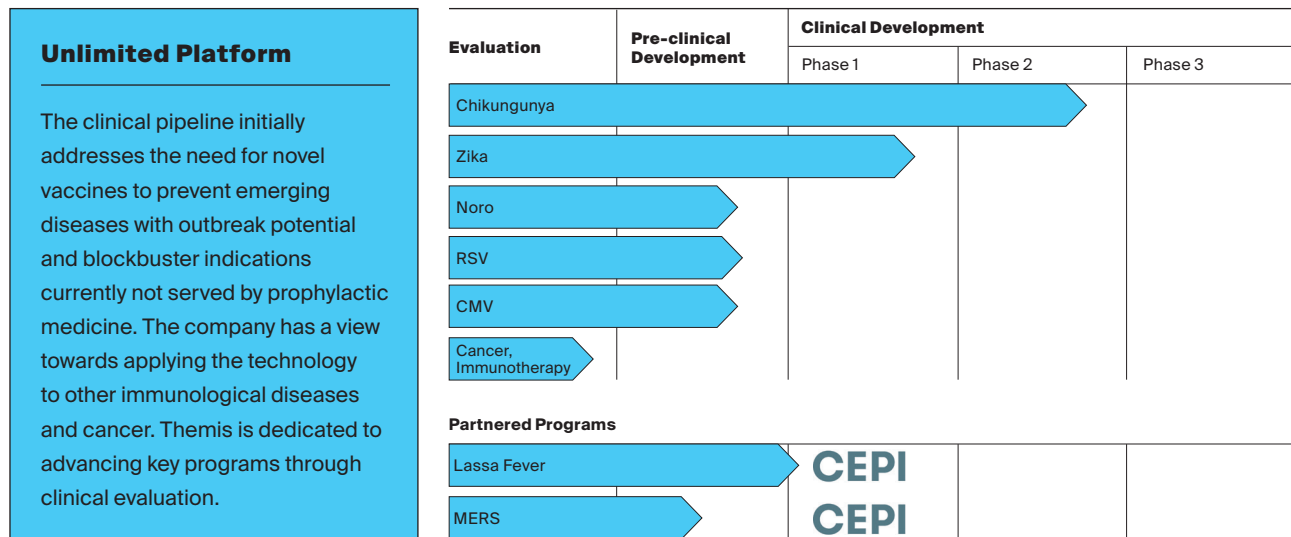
Unlimited Platform

The clinical pipeline initially addresses the need for novel vaccines to prevent emerging diseases with outbreak potential and blockbuster indications currently not served by prophylactic medicine. The company has a view towards applying the technology to other immunological diseases and cancer. Themis is dedicated to advancing key programs through clinical evaluation.

| Evaluation | Pre-clinical Development | Clinical Development Phase 1 | Phase 2 | Phase 3 |
|---|---|---|---|---|
| Chikungunya | | | | |
| Zika | | | | |
| Noro | | | | |
| RSV | | | | |
| CMV | | | | |
| Cancer, Immunotherapy | | | | |

Partnered Programs

| | | | | |
|---|---|---|---|---|
| Lassa Fever | | CEPI | | |
| MERS | | CEPI | | |